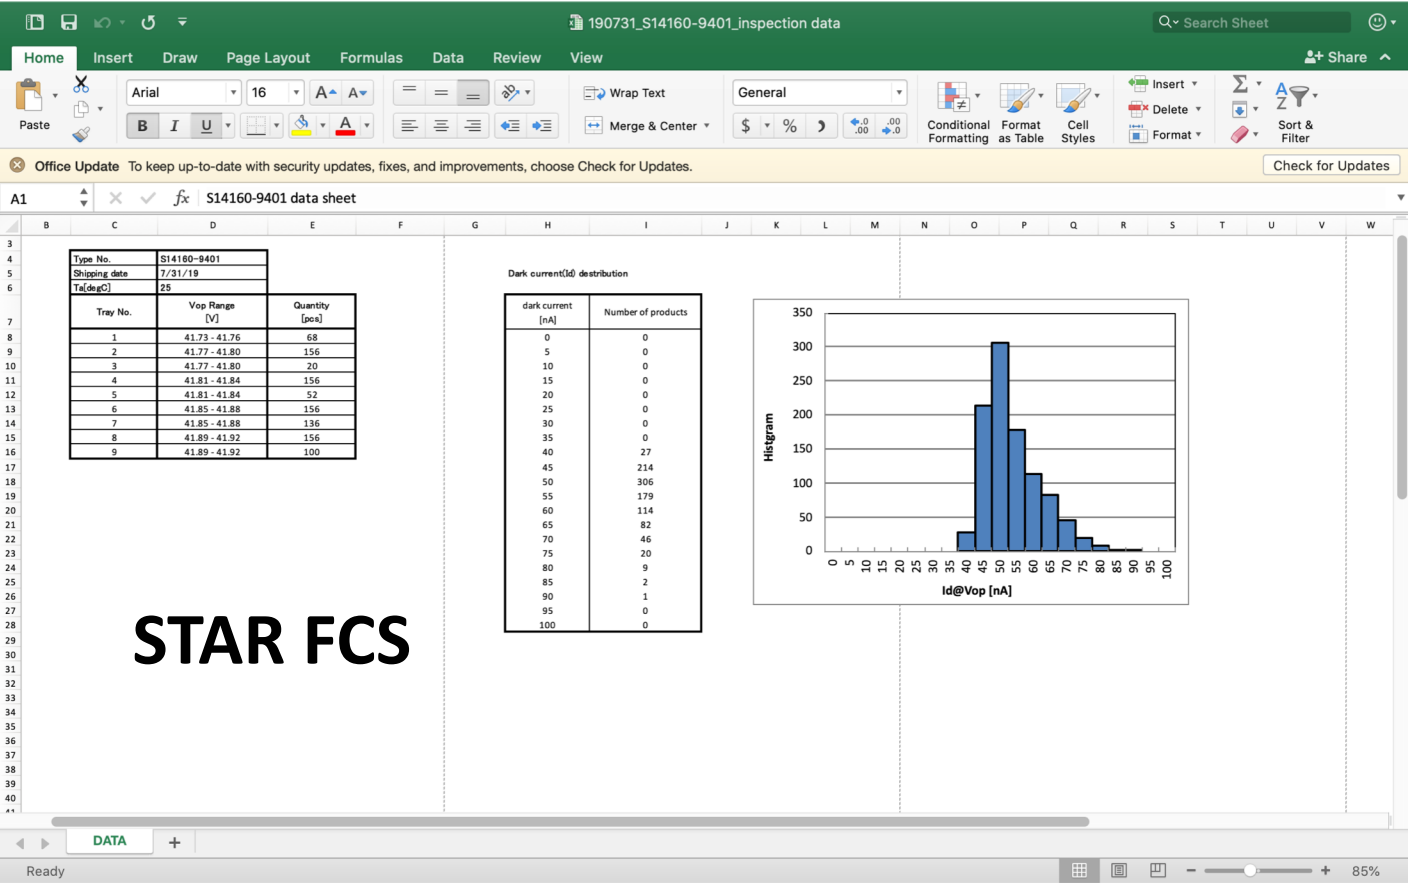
190731_S14160-9401_inspection data

Search Sheet

Home Insert Draw Page Layout Formulas Data Review View

Share

Paste

Arial 16

B I U

Wrap Text

Merge & Center

General

$ % ,

Conditional Formatting

Format as Table

Cell Styles

Insert

Delete

Format

Sort & Filter

Office Update To keep up-to-date with security updates, fixes, and improvements, choose Check for Updates.

Check for Updates

A1

S14160-9401 data sheet

| Type No. | S14160-9401 |
|---|---|
| Shipping date | 7/31/19 |
| Ta[degC] | 25 |

| Tray No. | Vop Range [V] | Quantity [pcs] |
|---|---|---|
| 1 | 41.73 - 41.76 | 68 |
| 2 | 41.77 - 41.80 | 156 |
| 3 | 41.77 - 41.80 | 20 |
| 4 | 41.81 - 41.84 | 156 |
| 5 | 41.81 - 41.84 | 52 |
| 6 | 41.85 - 41.88 | 156 |
| 7 | 41.85 - 41.88 | 136 |
| 8 | 41.89 - 41.92 | 156 |
| 9 | 41.89 - 41.92 | 100 |

Dark current(Id) distribution

| dark current [nA] | Number of products |
|---|---|
| 0 | 0 |
| 5 | 0 |
| 10 | 0 |
| 15 | 0 |
| 20 | 0 |
| 25 | 0 |
| 30 | 0 |
| 35 | 0 |
| 40 | 27 |
| 45 | 214 |
| 50 | 306 |
| 55 | 179 |
| 60 | 114 |
| 65 | 82 |
| 70 | 46 |
| 75 | 20 |
| 80 | 9 |
| 85 | 2 |
| 90 | 1 |
| 95 | 0 |
| 100 | 0 |

350
300
250
200
150
100
50
0
Histgram
0 5 10 15 20 25 30 35 40 45 50 55 60 65 70 75 80 85 90 95 100
Id@Vop [nA]

STAR FCS

DATA

Ready

85%